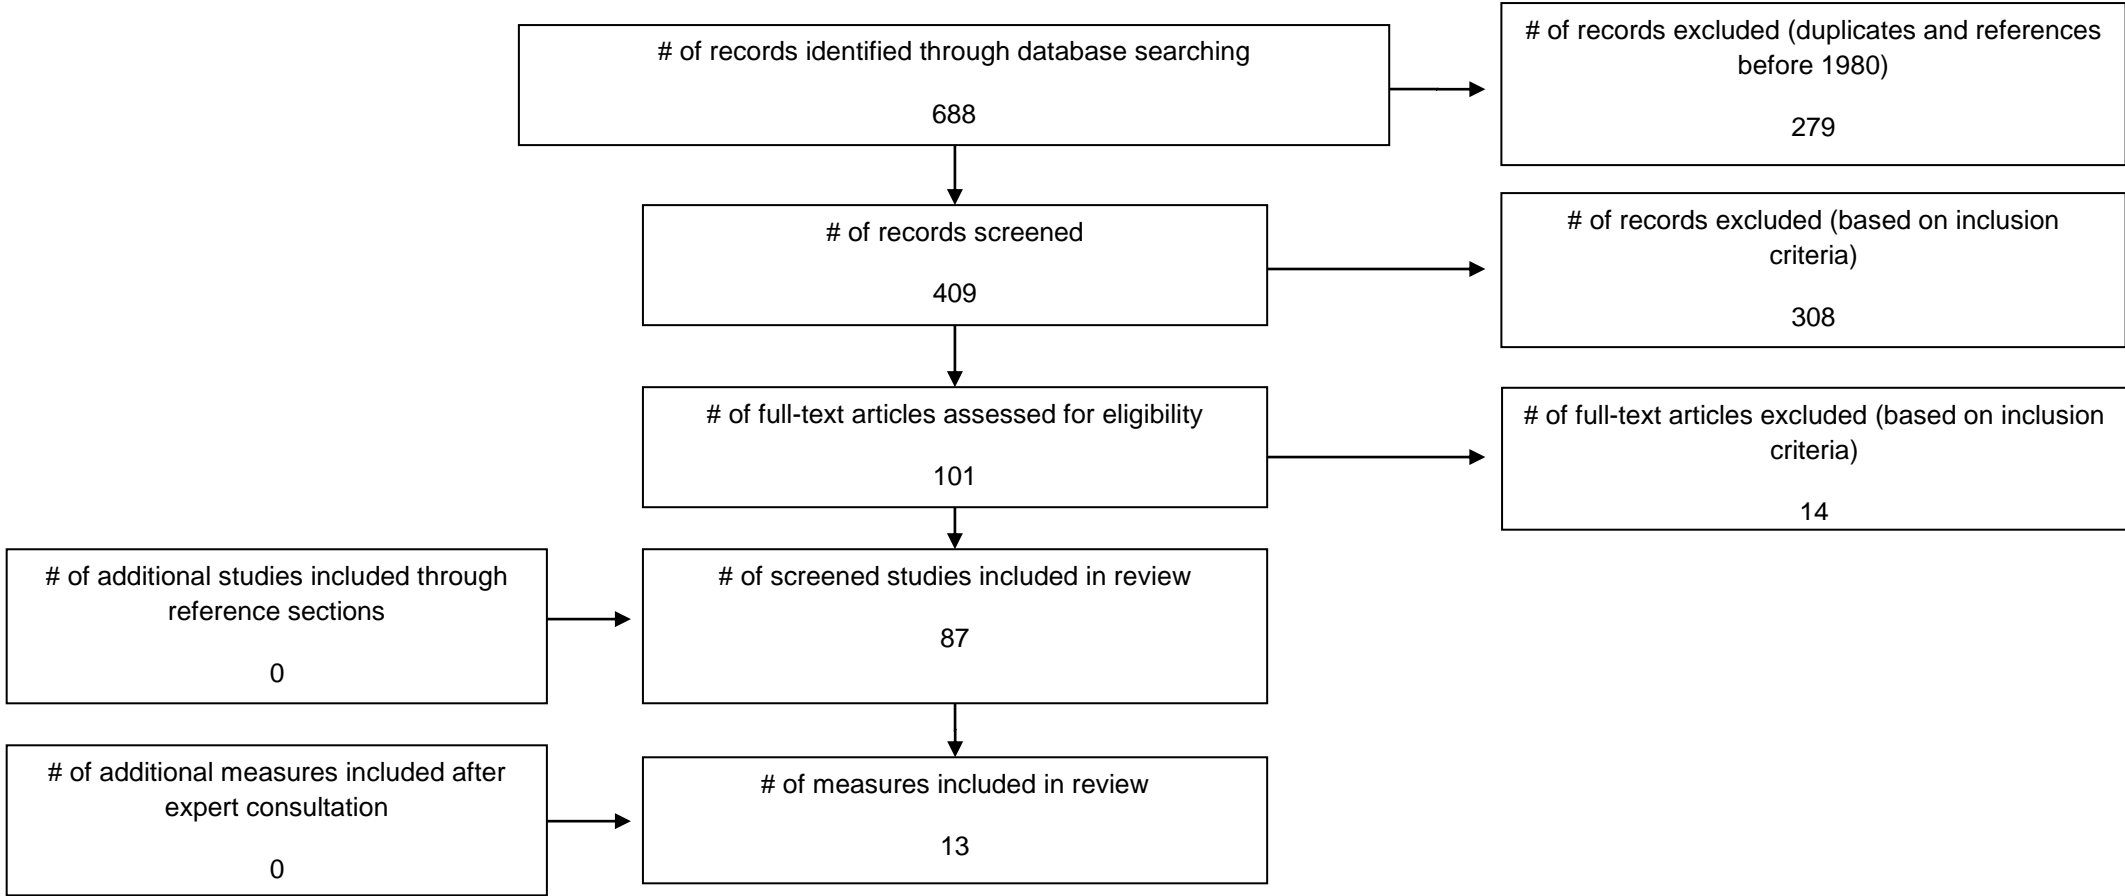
# of records identified through database searching

688

# of records excluded (duplicates and references before 1980)

279

# of records screened

409

# of records excluded (based on inclusion criteria)

308

# of full-text articles assessed for eligibility

101

# of full-text articles excluded (based on inclusion criteria)

14

# of additional studies included through reference sections

0

# of screened studies included in review

87

# of additional measures included after expert consultation

0

# of measures included in review

13